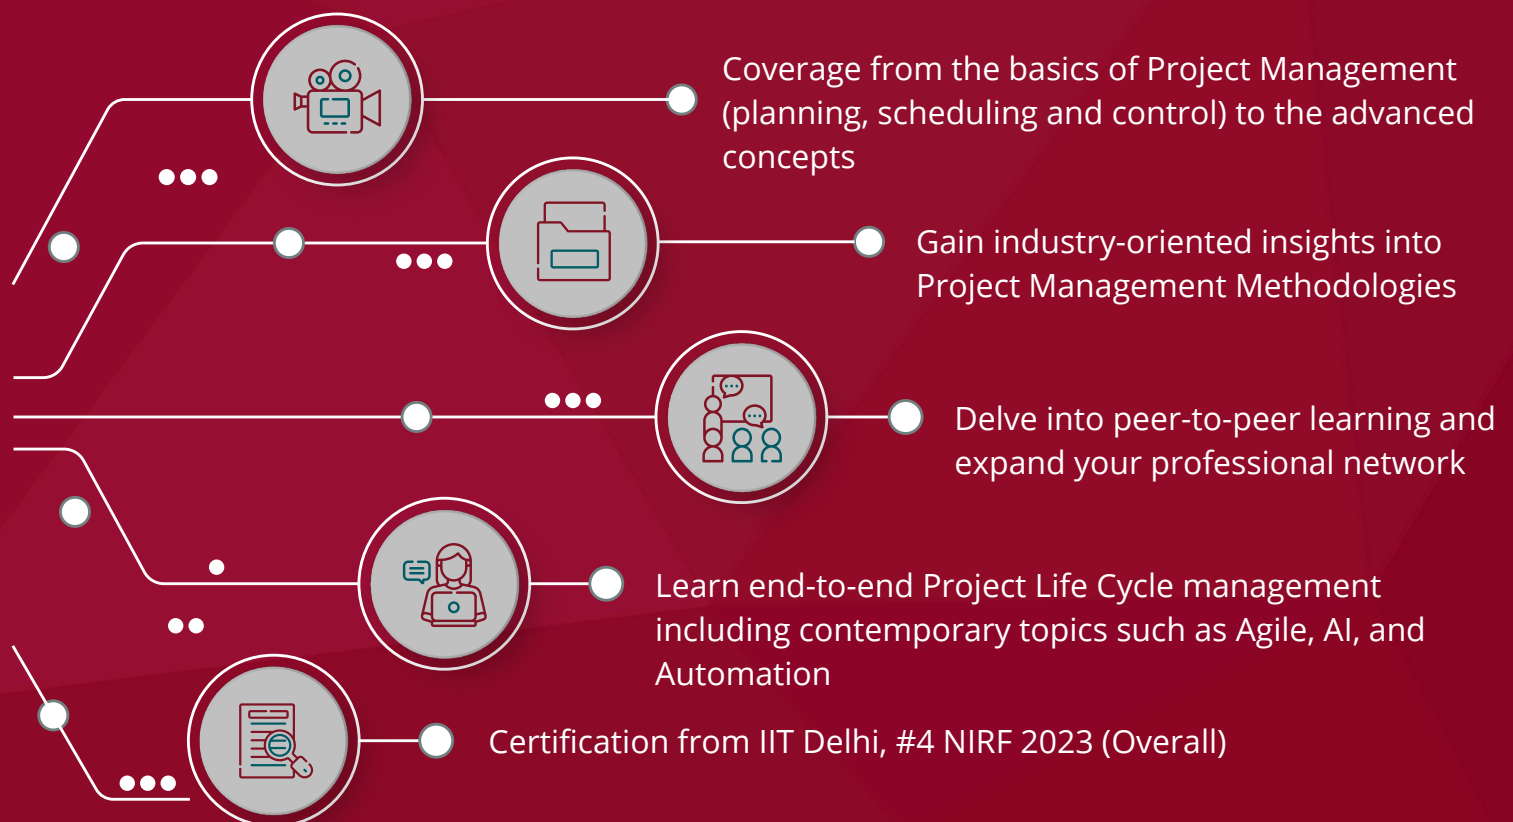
Coverage from the basics of Project Management (planning, scheduling and control) to the advanced concepts

Gain industry-oriented insights into Project Management Methodologies

Delve into peer-to-peer learning and expand your professional network

Learn end-to-end Project Life Cycle management including contemporary topics such as Agile, AI, and Automation

Certification from IIT Delhi, #4 NIRF 2023 (Overall)